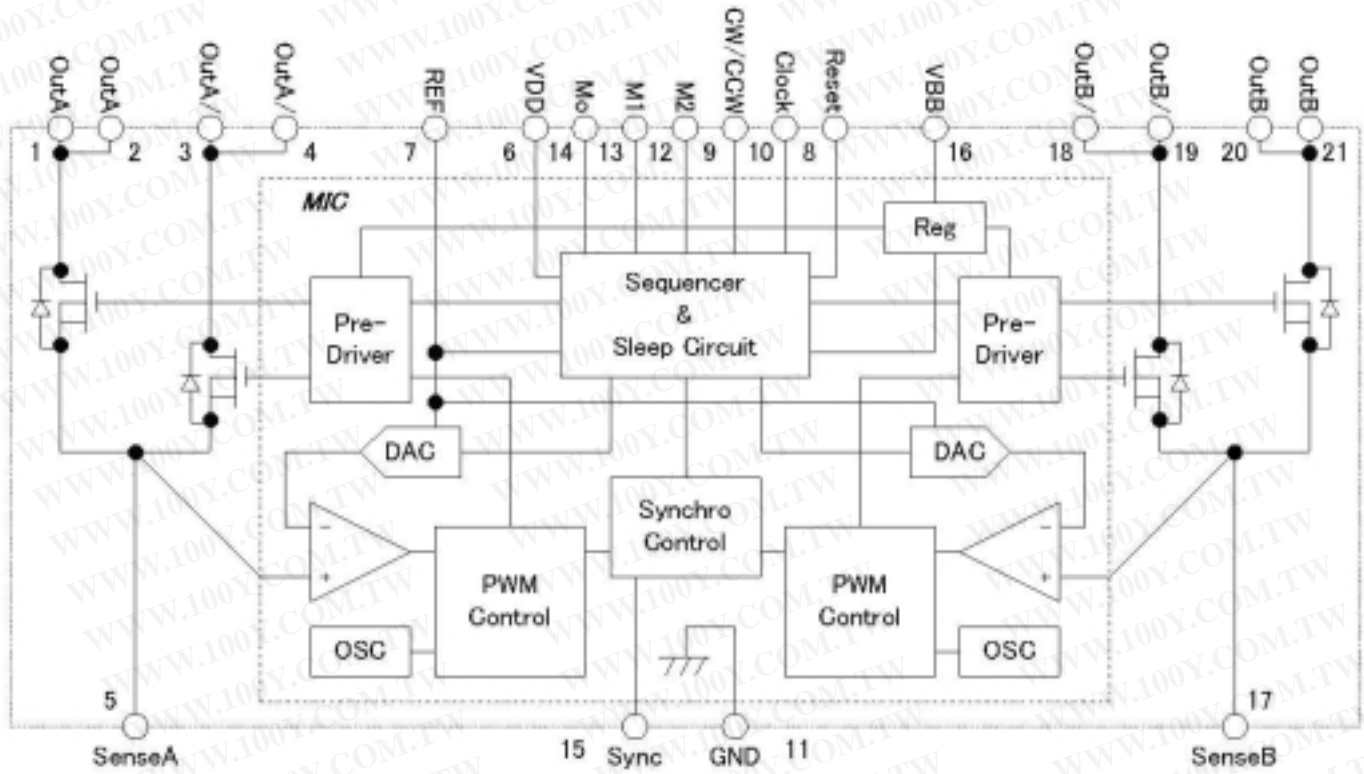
OutA OutA OutA/ OutA/ REF VDD Mo M1 M2 CW/CCW Clock Reset VBB OutB/ OutB/ OutB OutB

1 2 3 4 7 6 14 13 12 9 10 8 16 18 19 20 21

MIC

Reg

Sequencer & Sleep Circuit

Pre-Driver

Pre-Driver

DAC

DAC

-
+

-
+

Synchro Control

PWM Control

PWM Control

OSC

OSC

5

SenseA

15 Sync GND 11

17

SenseB

WWW.100Y.COM.TW